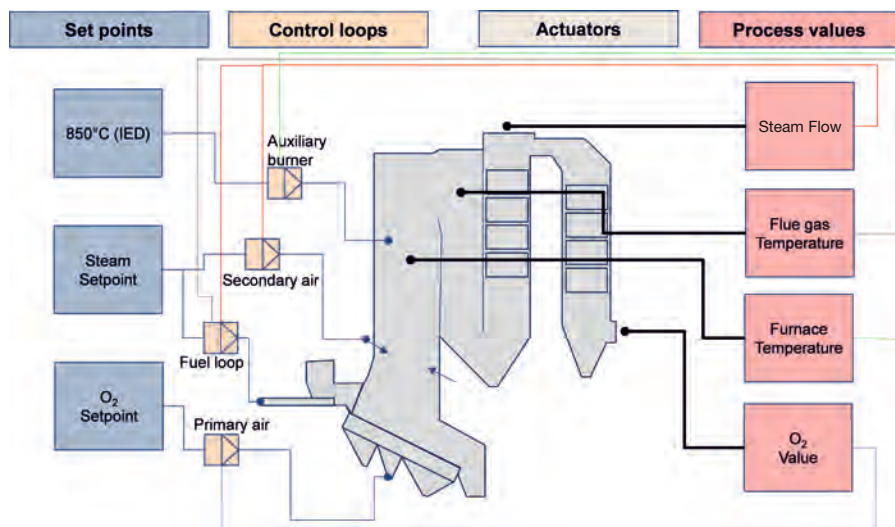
Set points

Control loops

Actuators

Process values

850°C (IED)

Steam Setpoint

$O_2$ Setpoint

Auxiliary burner

Secondary air

Fuel loop

Primary air

Steam Flow

Flue gas Temperature

Furnace Temperature

$O_2$ Value